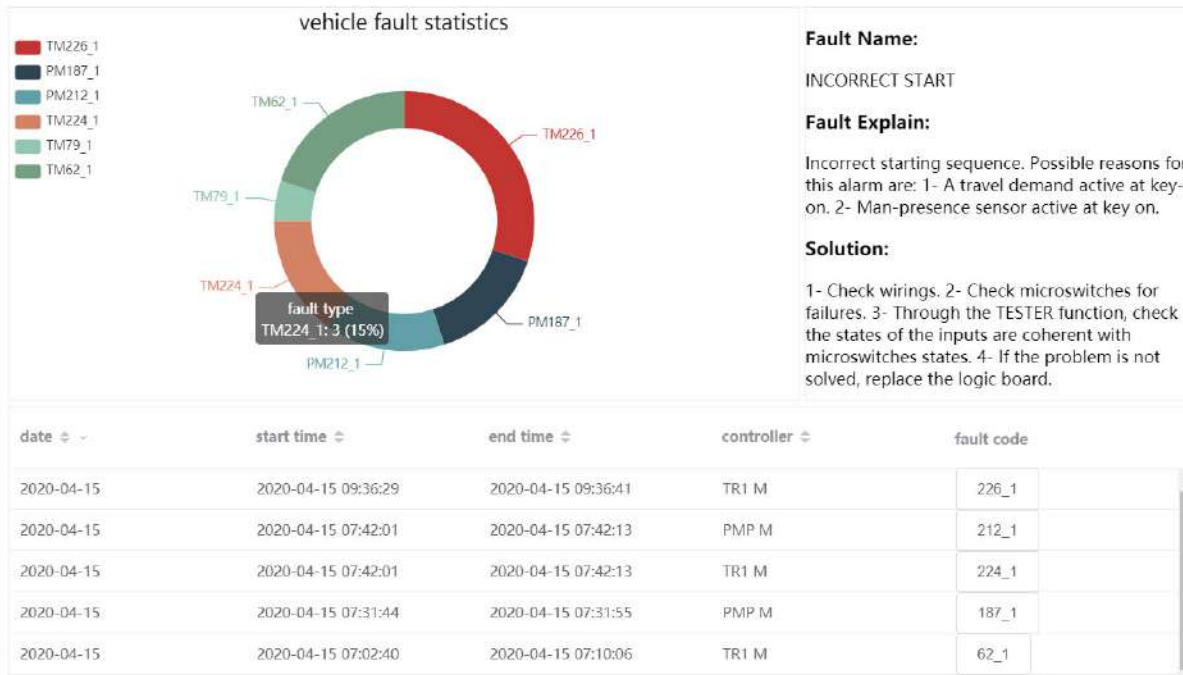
vehicle fault statistics

TM226_1
PM187_1
PM212_1
TM224_1
TM79_1
TM62_1

TM62_1
TM226_1
TM79_1
TM224_1
fault type
TM224_1: 3 (15%)
PM187_1
PM212_1

Fault Name:

INCORRECT START

Fault Explain:

Incorrect starting sequence. Possible reasons for this alarm are: 1- A travel demand active at key-on. 2- Man-presence sensor active at key on.

Solution:

1- Check wirings. 2- Check microswitches for failures. 3- Through the TESTER function, check the states of the inputs are coherent with microswitches states. 4- If the problem is not solved, replace the logic board.

| date | start time | end time | controller | fault code |
|---|---|---|---|---|
| 2020-04-15 | 2020-04-15 09:36:29 | 2020-04-15 09:36:41 | TR1 M | 226_1 |
| 2020-04-15 | 2020-04-15 07:42:01 | 2020-04-15 07:42:13 | PMP M | 212_1 |
| 2020-04-15 | 2020-04-15 07:42:01 | 2020-04-15 07:42:13 | TR1 M | 224_1 |
| 2020-04-15 | 2020-04-15 07:31:44 | 2020-04-15 07:31:55 | PMP M | 187_1 |
| 2020-04-15 | 2020-04-15 07:02:40 | 2020-04-15 07:10:06 | TR1 M | 62_1 |